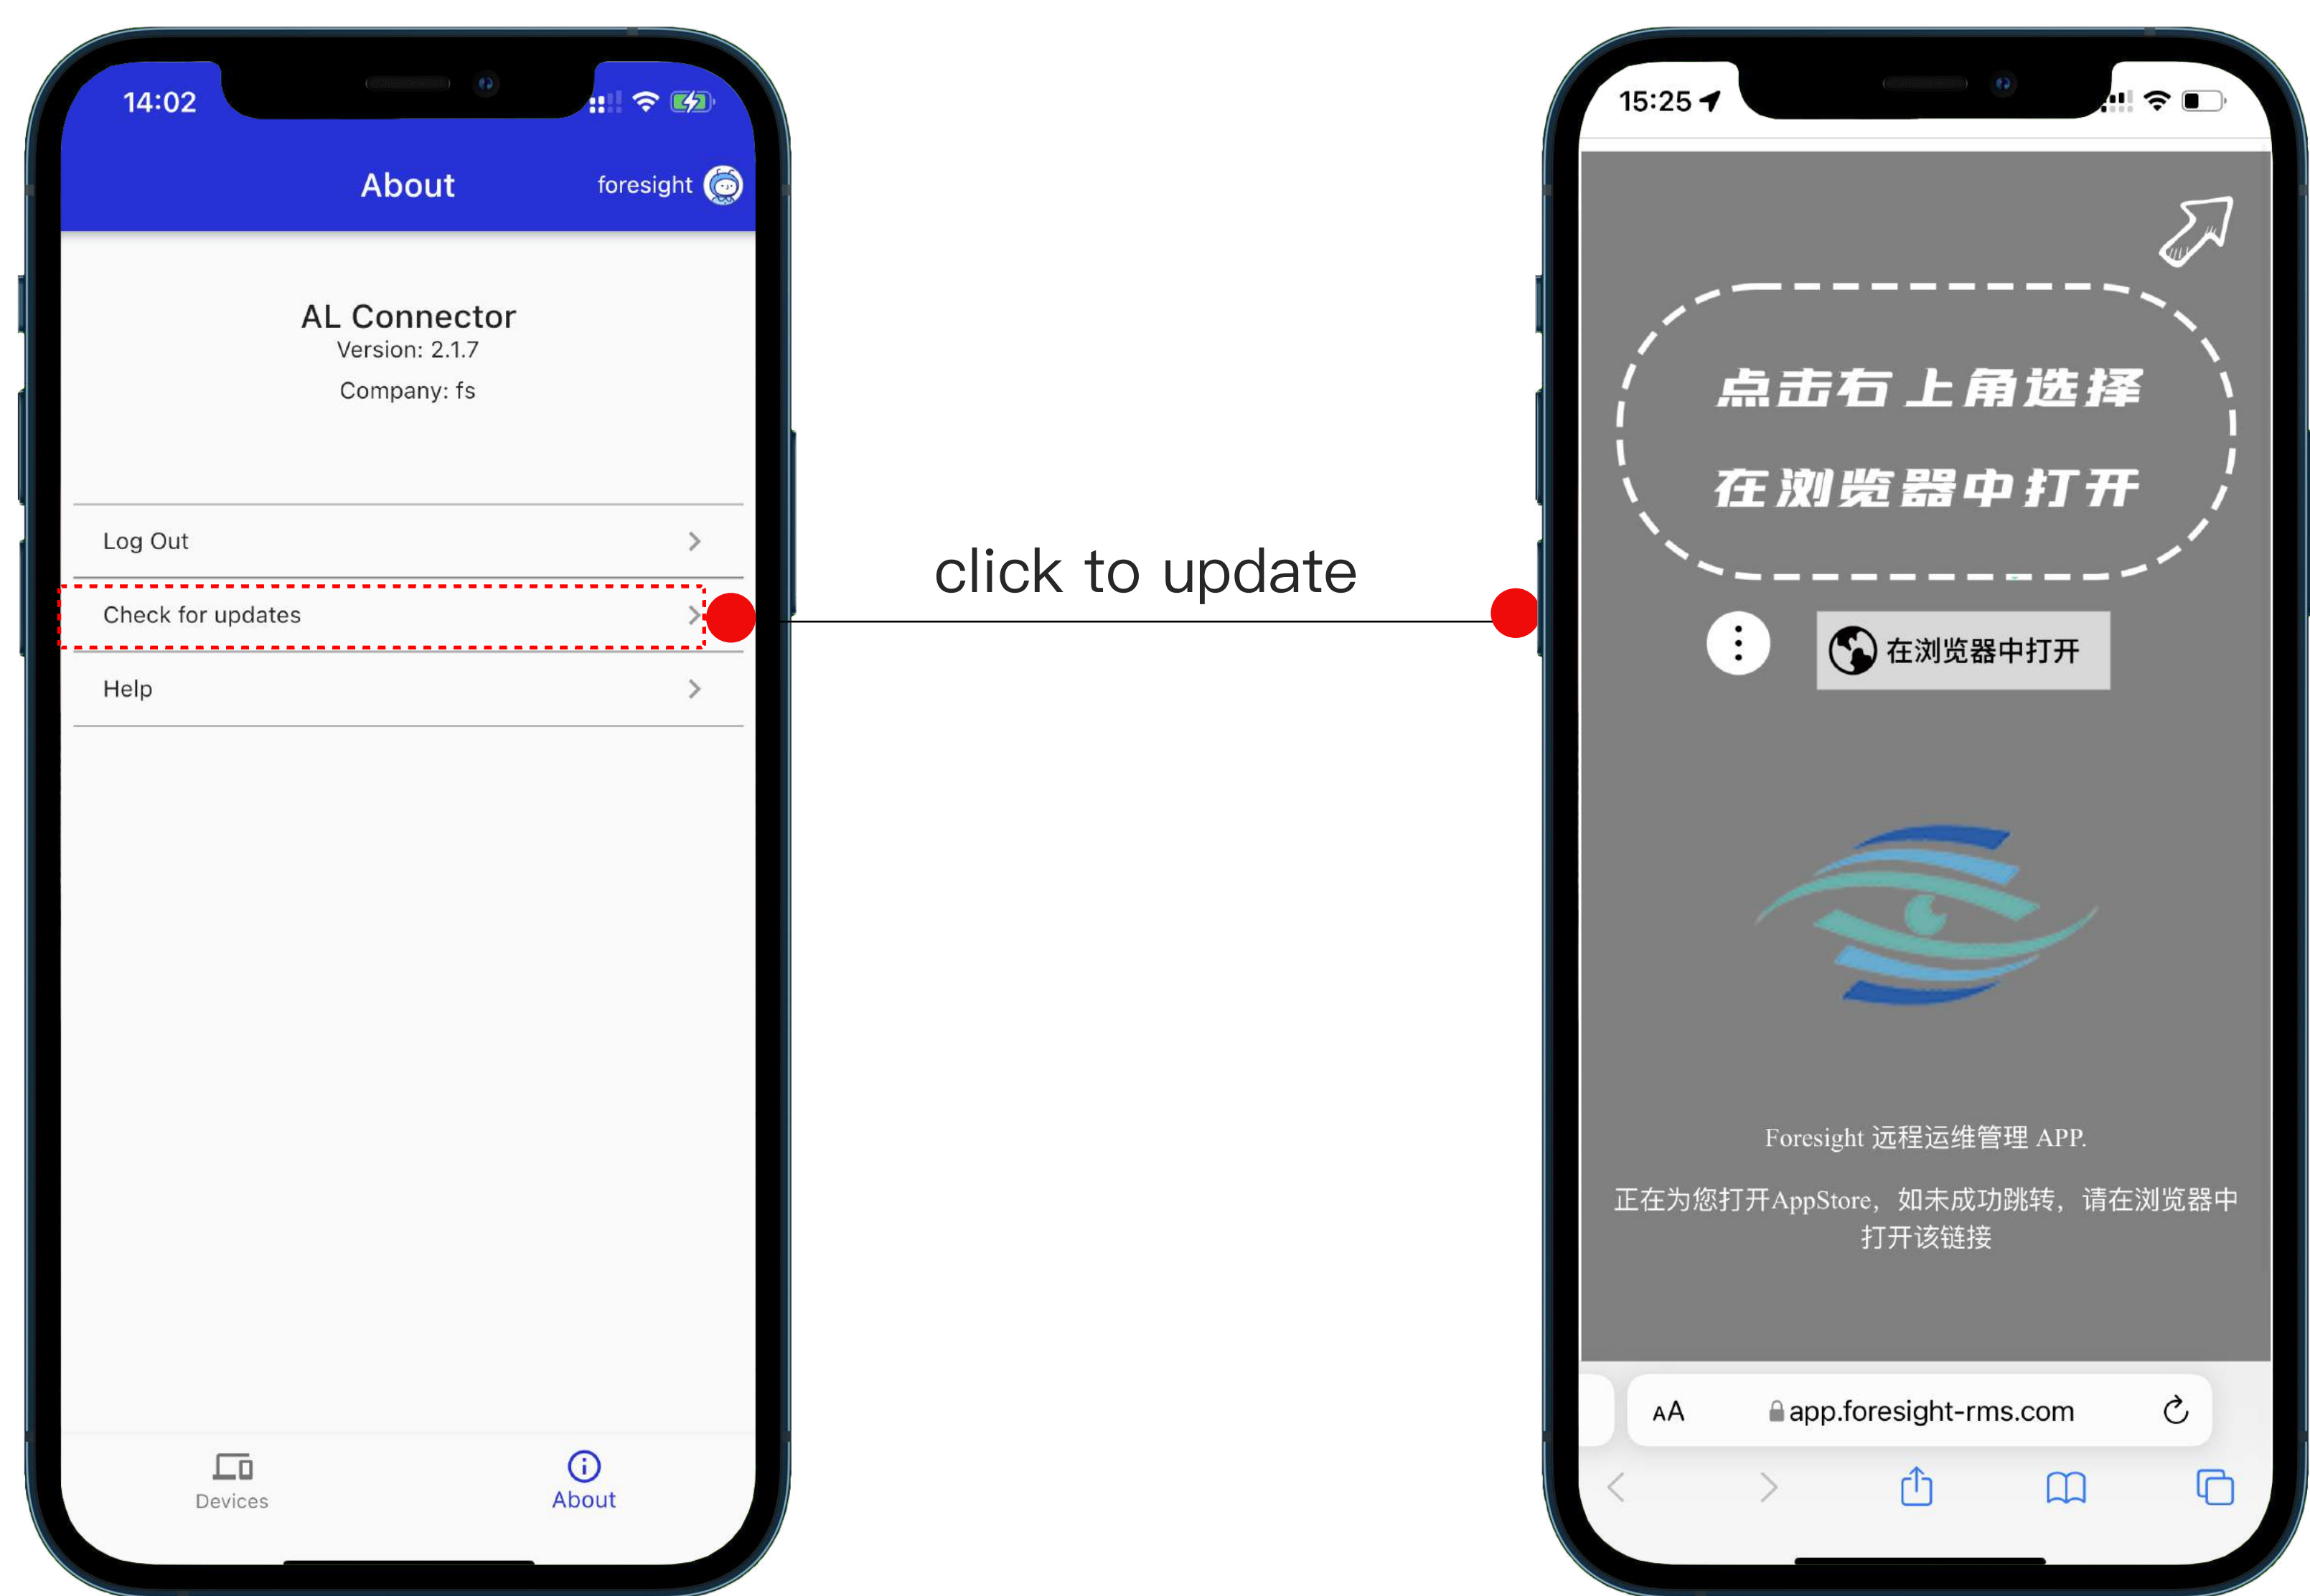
14:02

About

foresight

AL Connector
Version: 2.1.7
Company: fs

Log Out

Check for updates

Help

Devices

About

click to update

15:25

点击右上角选择
在浏览器中打开

在浏览器中打开

Foresight 远程运维管理 APP.

正在为您打开AppStore，如未成功跳转，请在浏览器中打开该链接

AA app.foresight-rms.com